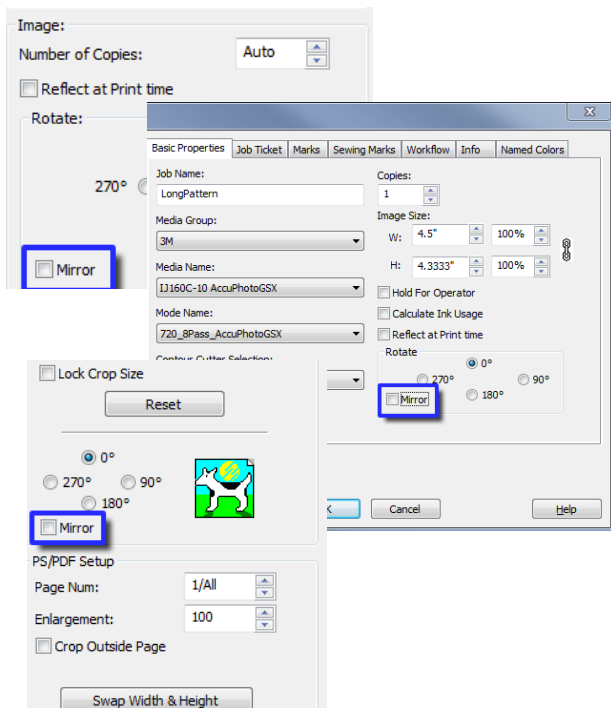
Image:
Number of Copies: Auto
Reflect at Print time
Rotate:
270°
Mirror

Basic Properties | Job Ticket | Marks | Sewing Marks | Workflow | Info | Named Colors
Job Name:
LongPattern
Media Group:
3M
Media Name:
IJ160C-10 AccuPhotoGSX
Mode Name:
720_8Pass_AccuPhotoGSX
Contour Cutter Selection:
Copies:
1
Image Size:
W: 4.5" 100%
H: 4.3333" 100%
Hold For Operator
Calculate Ink Usage
Reflect at Print time
Rotate
0°
270°
90°
180°
Mirror
Cancel
Help

Lock Crop Size
Reset
0°
270°
90°
180°
Mirror
PS/PDF Setup
Page Num: 1/All
Enlargement: 100
Crop Outside Page
Swap Width & Height